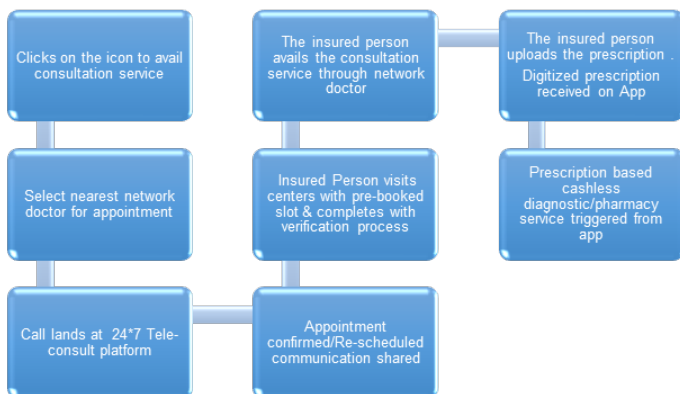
Clicks on the icon to avail consultation service

Select nearest network doctor for appointment

Call lands at 24*7 Tele-consult platform

Appointment confirmed/Re-scheduled communication shared

Insured Person visits centers with pre-booked slot & completes with verification process

The insured person avails the consultation service through network doctor

The insured person uploads the prescription . Digitized prescription received on App

Prescription based cashless diagnostic/pharmacy service triggered from app